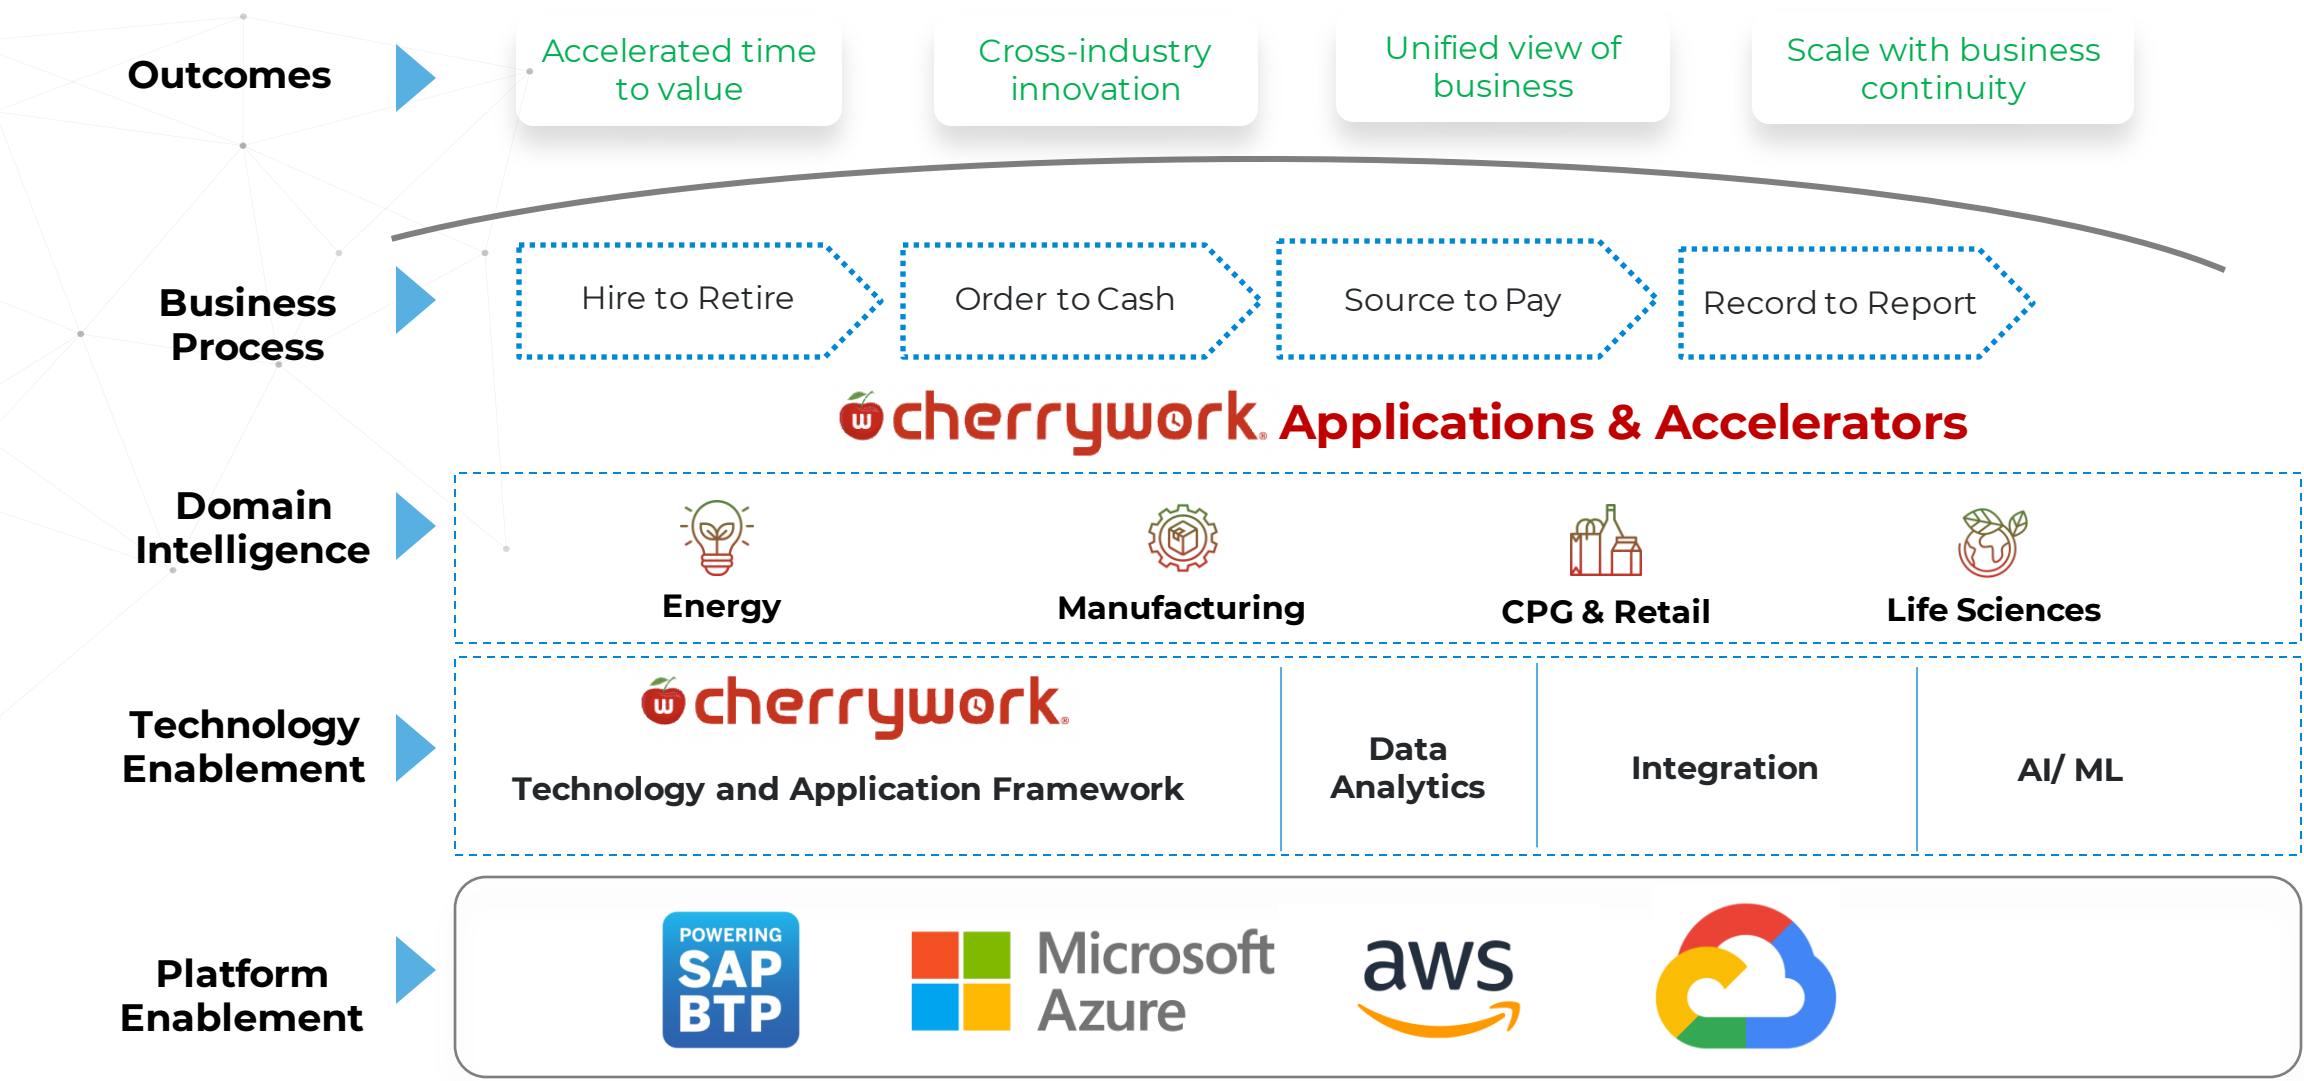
Outcomes

Accelerated time to value

Cross-industry innovation

Unified view of business

Scale with business continuity

Business Process

Hire to Retire

Order to Cash

Source to Pay

Record to Report

cherrywork Applications & Accelerators

Domain Intelligence

Energy

Manufacturing

CPG & Retail

Life Sciences

Technology Enablement

cherrywork

Technology and Application Framework

Data Analytics

Integration

AI/ ML

Platform Enablement

POWERING SAP BTP

Microsoft Azure

aws